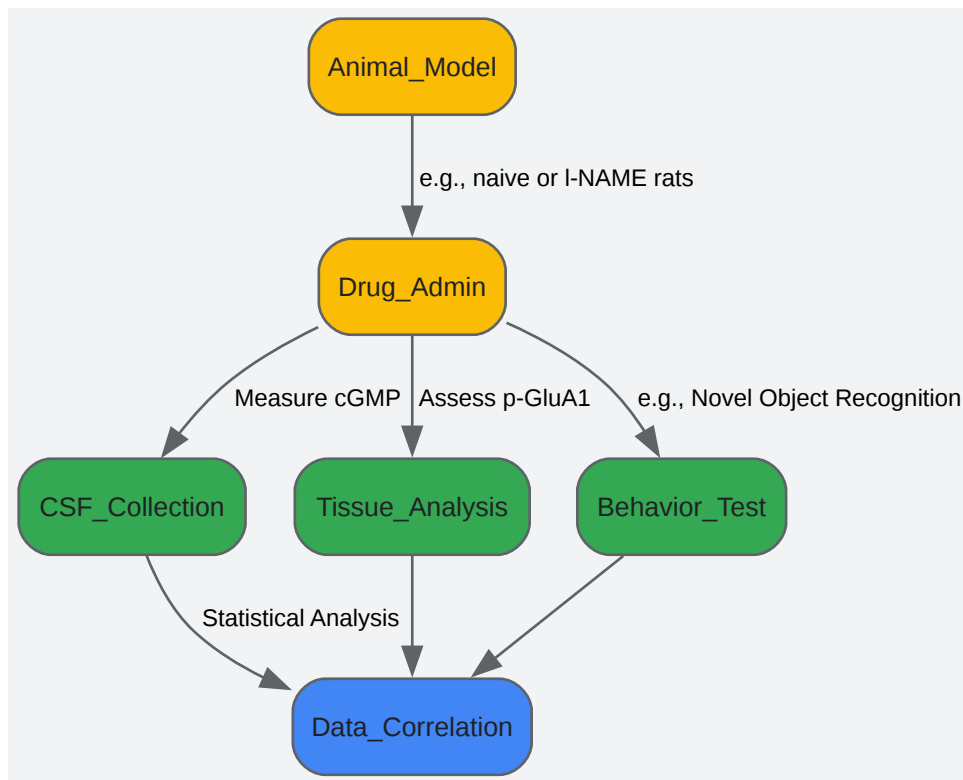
Animal_Model

e.g., naive or l-NAME rats

Drug_Admin

Measure cGMP

Assess p-GluA1

e.g., Novel Object Recognition

CSF_Collection

Tissue_Analysis

Behavior_Test

Statistical Analysis

Data_Correlation